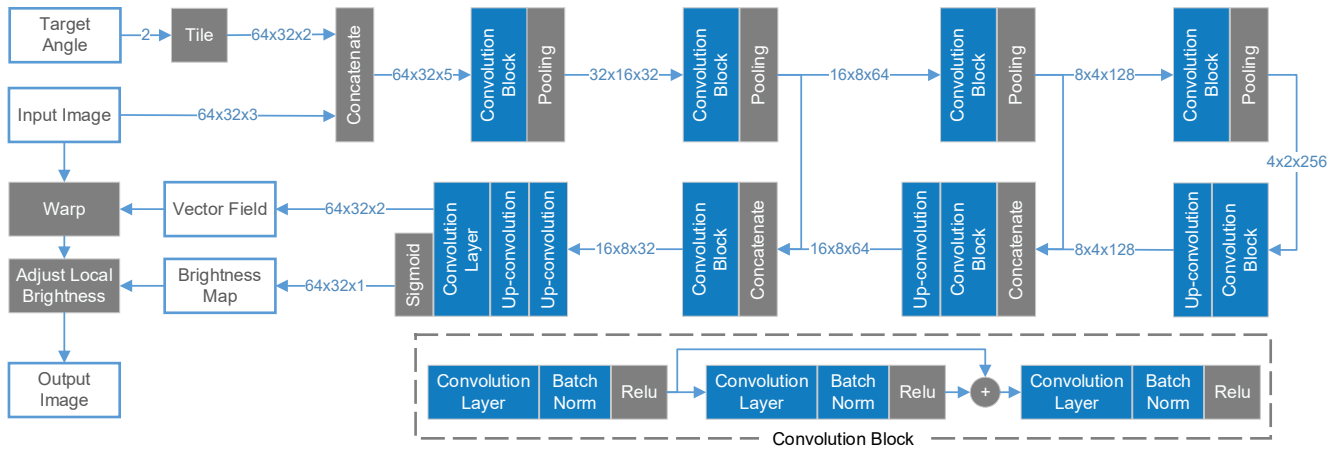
Target Angle
2
Tile
64x32x2
Concatenate
64x32x5
Convolution Block
Pooling
32x16x32
Convolution Block
Pooling
16x8x64
Convolution Block
Pooling
8x4x128
Convolution Block
Pooling
Input Image
64x32x3
4x2x256
Warp
Vector Field
64x32x2
Convolution Layer
Up-convolution
Up-convolution
Convolution Block
Concatenate
Up-convolution
Convolution Block
Concatenate
Up-convolution
Convolution Block
Sigmoid
16x8x32
16x8x64
8x4x128
Adjust Local Brightness
Brightness Map
64x32x1
Output Image
Convolution Layer
Batch Norm
Relu
Convolution Layer
Batch Norm
Relu
+
Convolution Layer
Batch Norm
Relu
Convolution Block